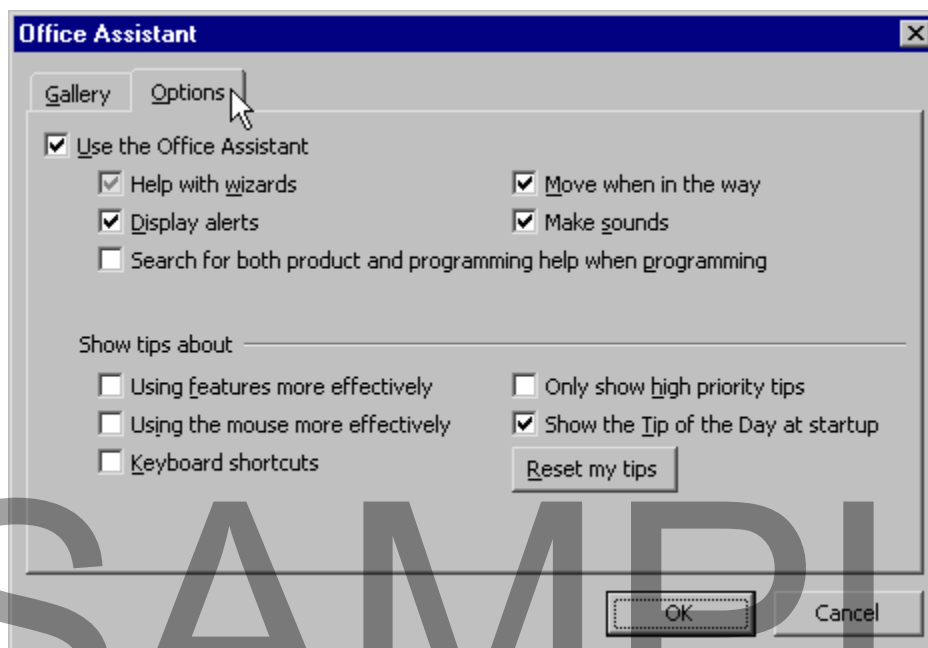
Office Assistant

Gallery Options

Use the Office Assistant

Help with wizards

Move when in the way

Display alerts

Make sounds

Search for both product and programming help when programming

Show tips about

Using features more effectively

Only show high priority tips

Using the mouse more effectively

Show the Tip of the Day at startup

Keyboard shortcuts

Reset my tips

SAMPL

OK

Cancel